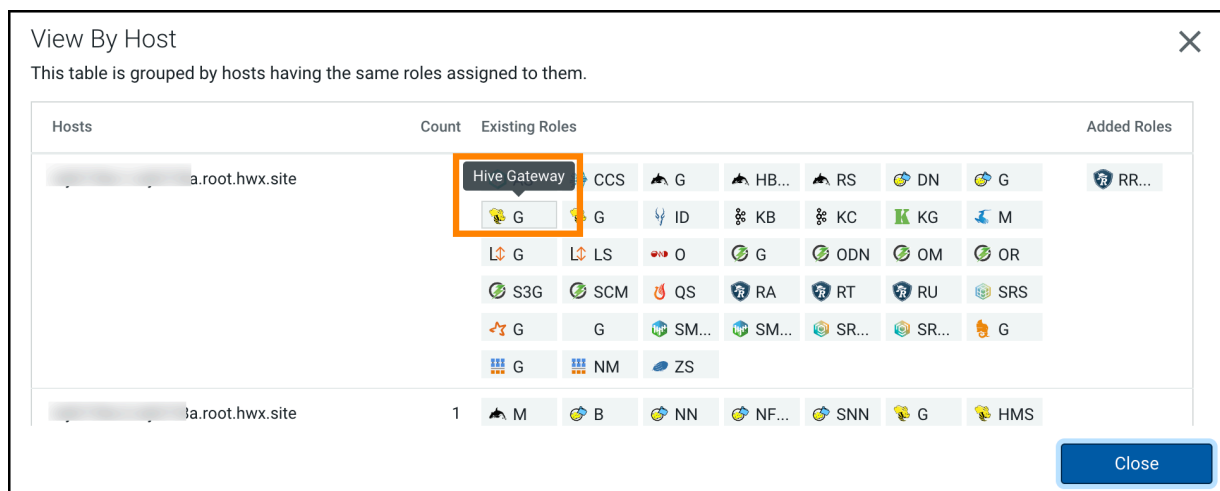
View By Host

This table is grouped by hosts having the same roles assigned to them.

| Hosts | Count | Existing Roles | Added Roles |
|---|---|---|---|
| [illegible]a.root.hwx.site | | Hive Gateway CCS G HB... RS DN G G G ID KB KC KG M G LS O G ODN OM OR S3G SCM QS RA RT RU SRS G G SM... SM... SR... SR... G G NM ZS | RR... |
| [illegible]3a.root.hwx.site | 1 | M B NN NF... SNN G HMS | |

Close